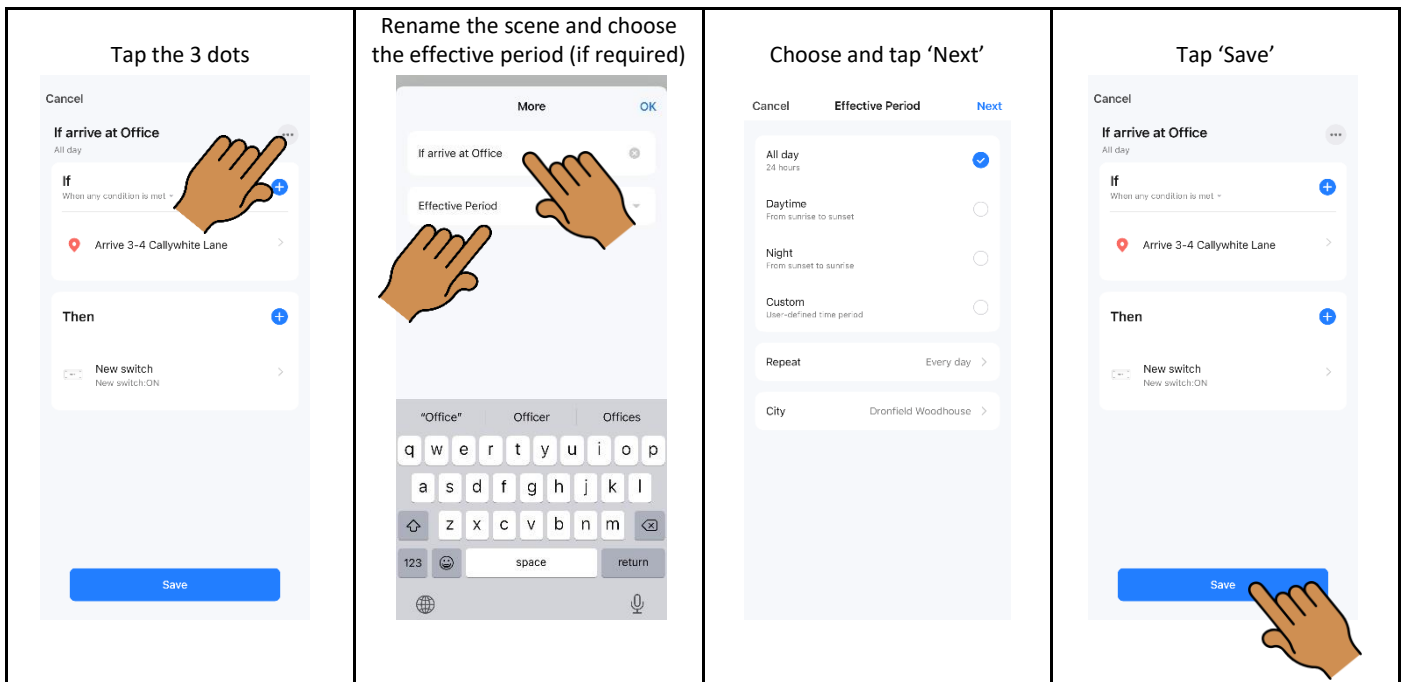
| Tap the 3 dots | Rename the scene and choose the effective period (if required) | Choose and tap 'Next' | Tap 'Save' |
|---|---|---|---|
| Cancel<br>If arrive at Office<br>All day<br>If<br>When any condition is met<br>Arrive 3-4 Callywhite Lane<br>Then<br>New switch<br>New switch:ON<br>Save | More OK<br>If arrive at Office<br>Effective Period<br>"Office" Officer Offices<br>q w e r t y u i o p<br>a s d f g h j k l<br>z x c v b n m<br>123 space return | Cancel Effective Period Next<br>All day<br>24 hours<br>Daytime<br>From sunrise to sunset<br>Night<br>From sunset to sunrise<br>Custom<br>User-defined time period<br>Repeat Every day<br>City Dronfield Woodhouse | Cancel<br>If arrive at Office<br>All day<br>If<br>When any condition is met<br>Arrive 3-4 Callywhite Lane<br>Then<br>New switch<br>New switch:ON<br>Save |